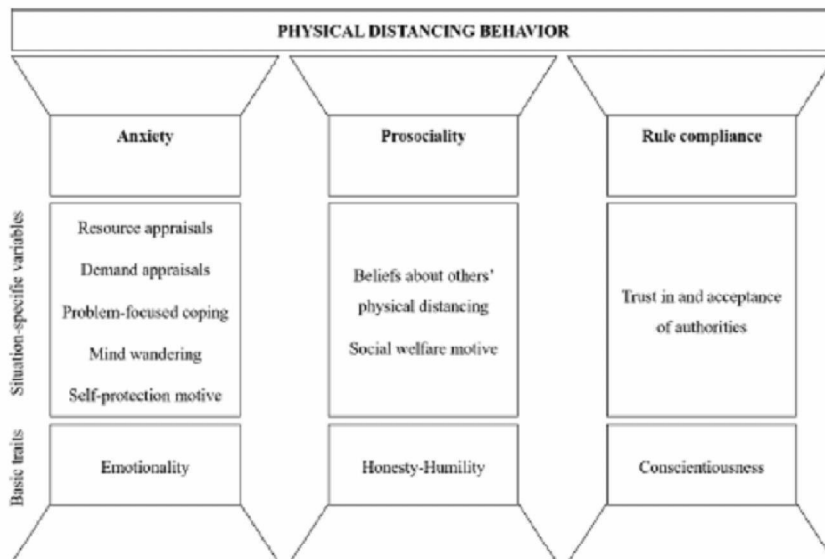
PHYSICAL DISTANCING BEHAVIOR

Anxiety

Prosociality

Rule compliance

Situation-specific variables

Resource appraisals

Demand appraisals

Problem-focused coping

Mind wandering

Self-protection motive

Beliefs about others' physical distancing

Social welfare motive

Trust in and acceptance of authorities

Basic traits

Emotionality

Honesty-Humility

Conscientiousness